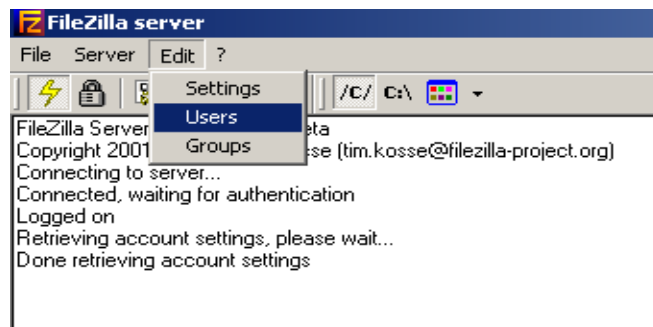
FileZilla server

File Server Edit ?

Settings
Users
Groups

/C/ C:\

FileZilla Server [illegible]eta
Copyright 2001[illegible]se (tim.kosse@filezilla-project.org)
Connecting to server...
Connected, waiting for authentication
Logged on
Retrieving account settings, please wait...
Done retrieving account settings